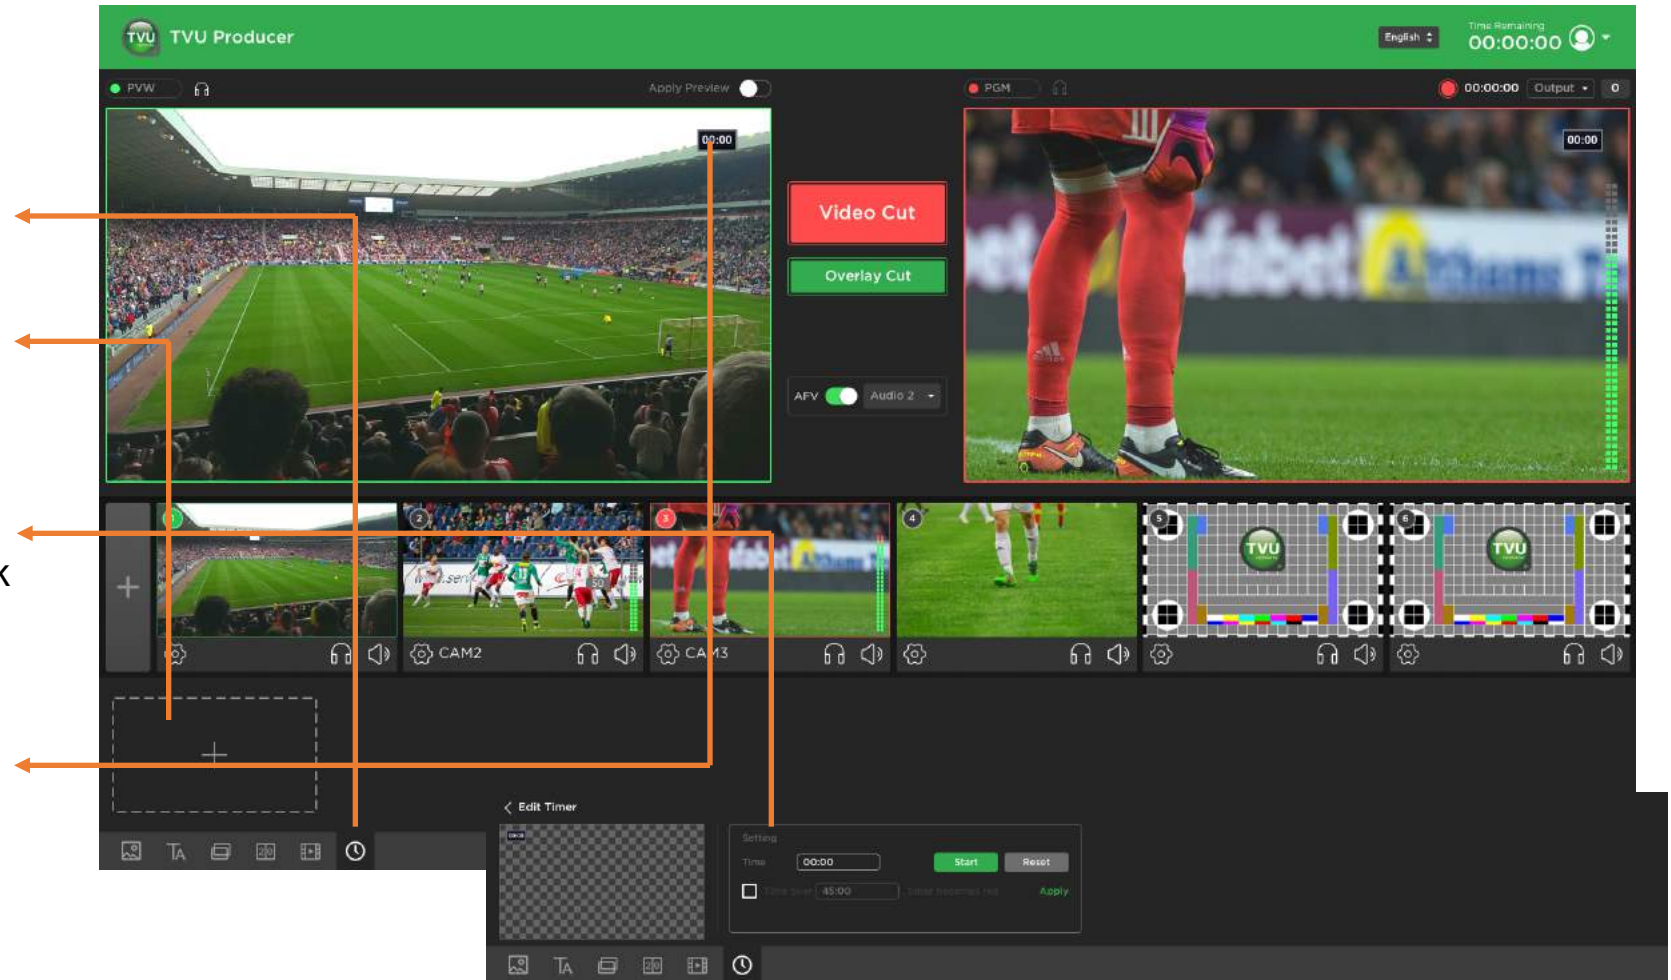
TVU TVU Producer

English

Time Remaining
00:00:00

PVW

Apply Preview

00:00

PGM

00:00:00 Output 0

00:00

Video Cut

Overlay Cut

AFV Audio 2

k

CAM2

CA 3

TVU

TVU

Edit Timer

Setting

Time 00:00 Start Reset

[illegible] 45:00 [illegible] Apply